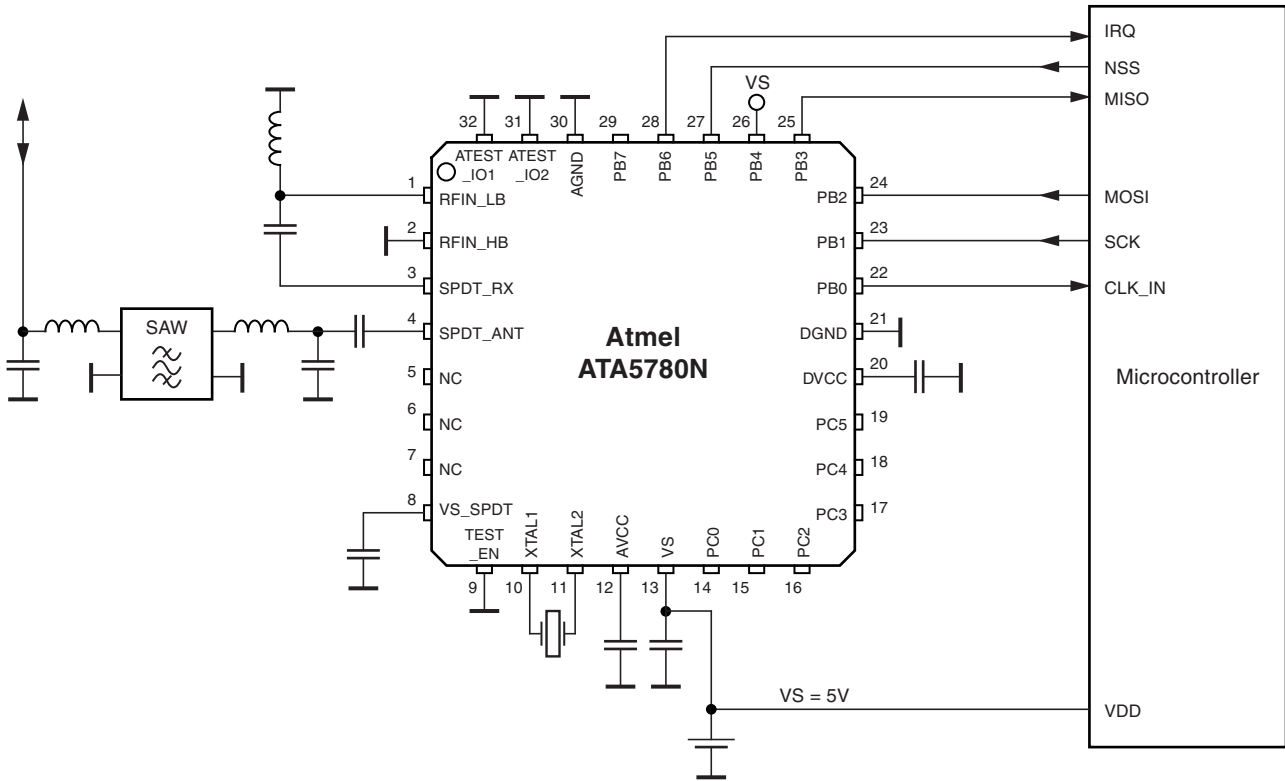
IRQ
NSS
MISO
VS
32 31 30 29 28 27 26 25
ATEST _IO1
ATEST _IO2
AGND
PB7
PB6
PB5
PB4
PB3
1 RFIN_LB
2 RFIN_HB
3 SPDT_RX
4 SPDT_ANT
5 NC
6 NC
7 NC
8 VS_SPDT
SAW
Atmel
ATA5780N
PB2 24
PB1 23
PB0 22
DGND 21
DVCC 20
PC5 19
PC4 18
PC3 17
MOSI
SCK
CLK_IN
Microcontroller
TEST _EN
XTAL1
XTAL2
AVCC
VS
PC0
PC1
PC2
9 10 11 12 13 14 15 16
VS = 5V
VDD